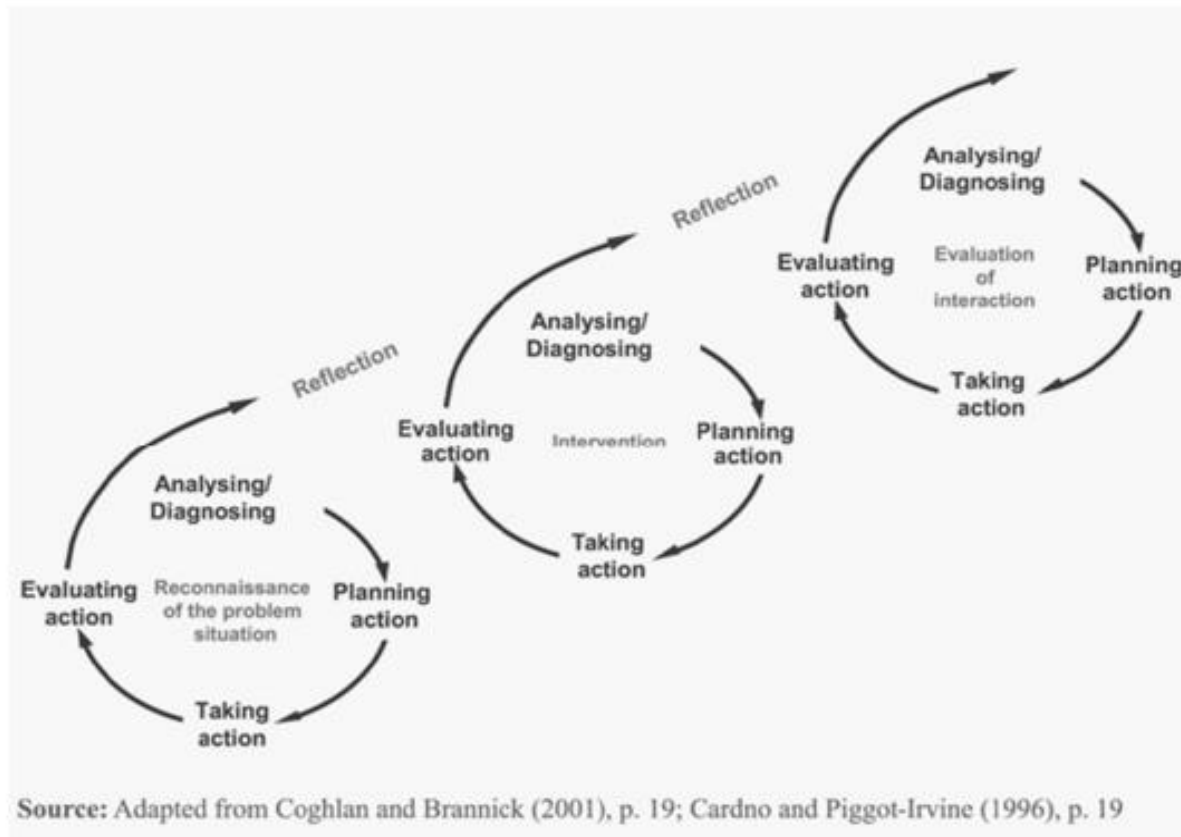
Analysing/
Diagnosing

Evaluating action

Evaluation of interaction

Planning action

Taking action

Reflection

Analysing/
Diagnosing

Evaluating action

Intervention

Planning action

Taking action

Reflection

Analysing/
Diagnosing

Evaluating action

Reconnaissance of the problem situation

Planning action

Taking action

Source: Adapted from Coghlan and Brannick (2001), p. 19; Cardno and Piggot-Irvine (1996), p. 19